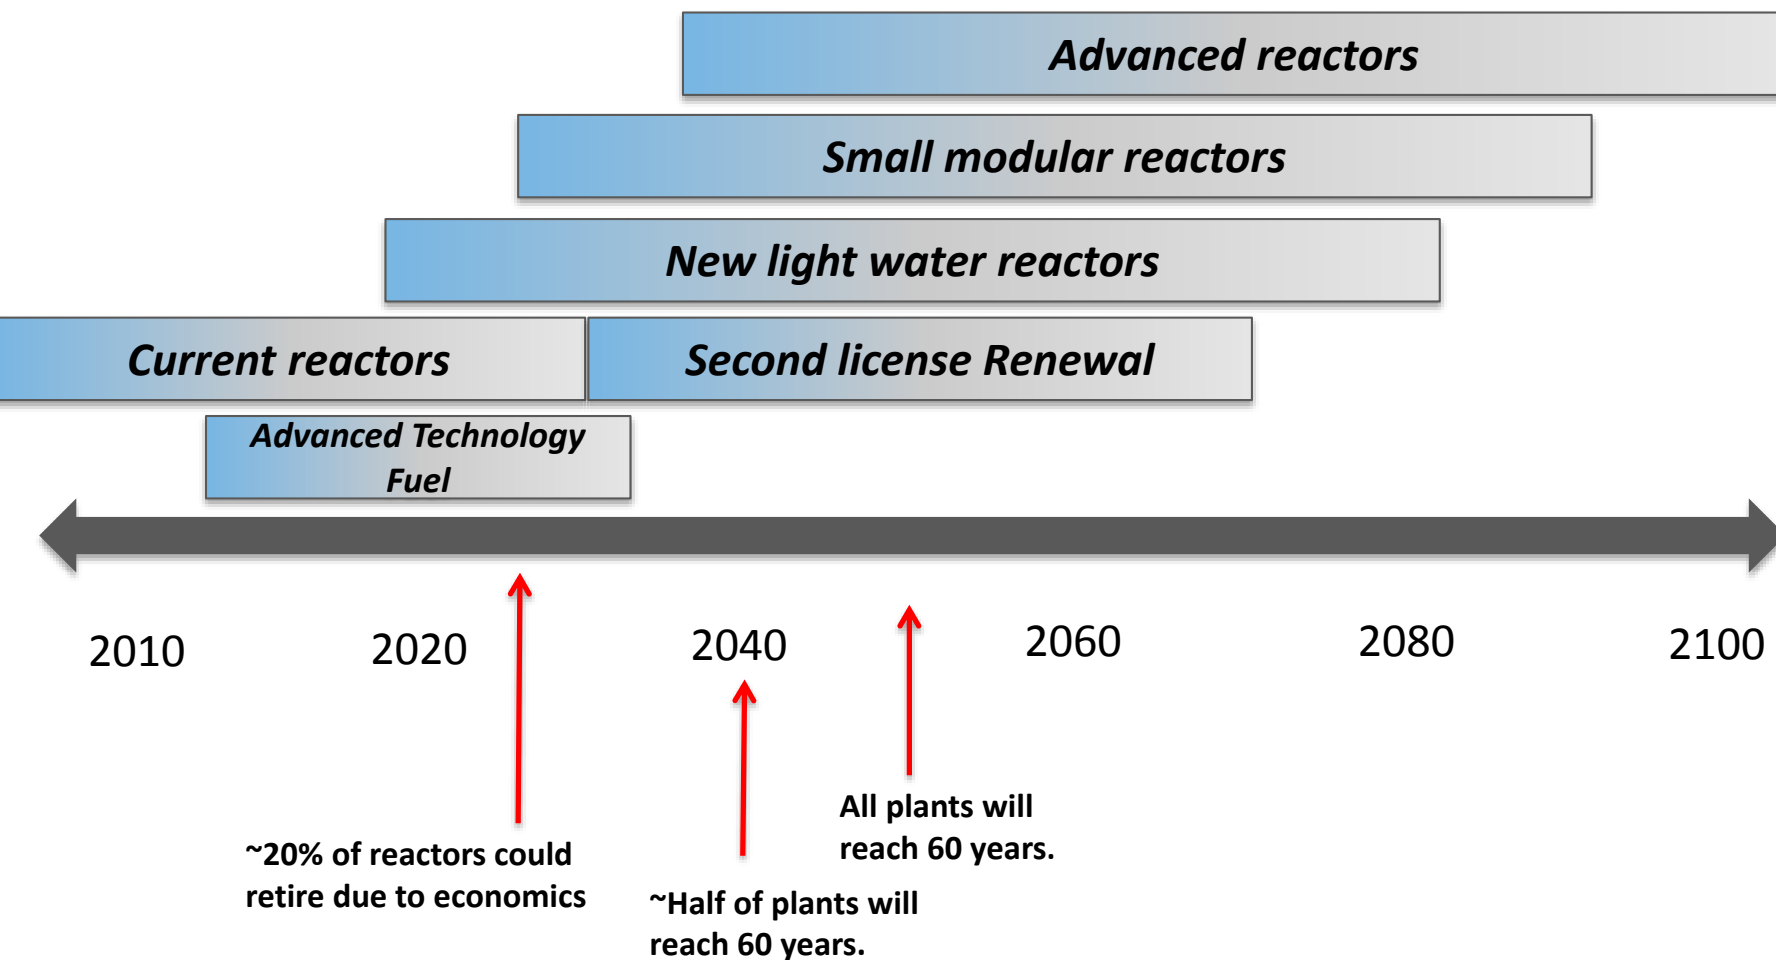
Advanced reactors

Small modular reactors

New light water reactors

Current reactors

Second license Renewal

Advanced Technology Fuel

2010

2020

2040

2060

2080

2100

~20% of reactors could retire due to economics

~Half of plants will reach 60 years.

All plants will reach 60 years.